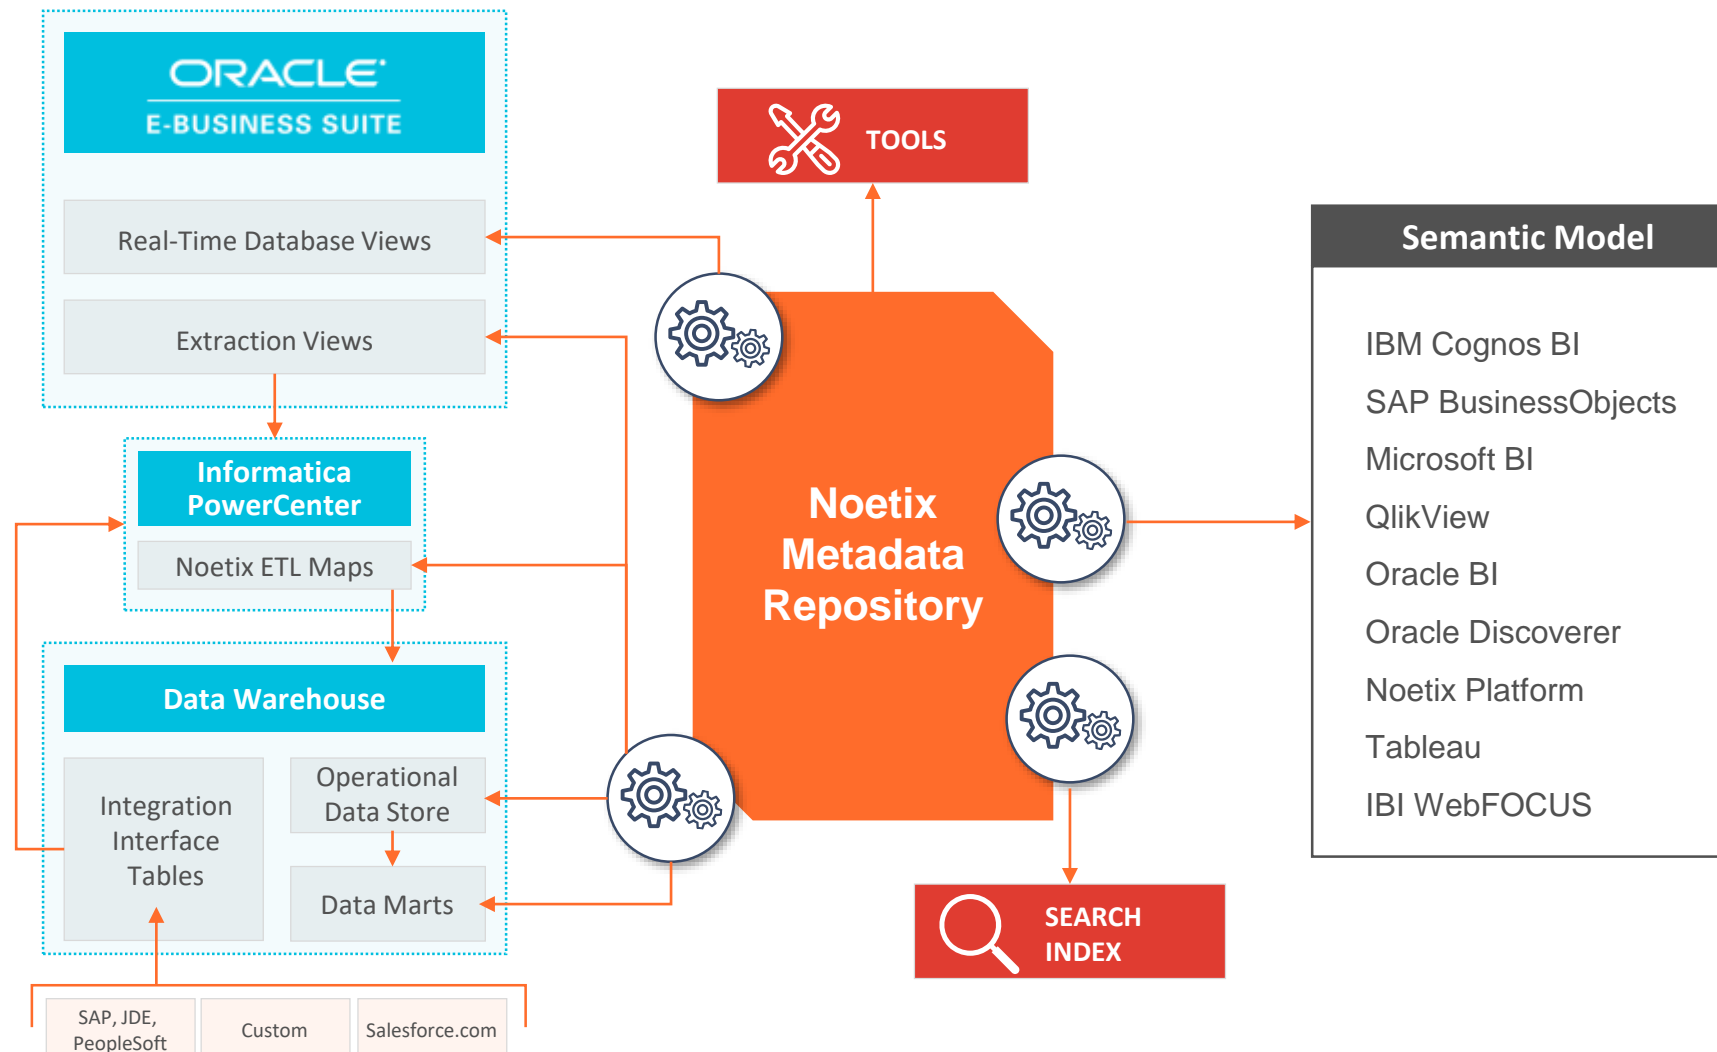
ORACLE
E-BUSINESS SUITE

Real-Time Database Views

Extraction Views

Informatica PowerCenter

Noetix ETL Maps

Data Warehouse

Integration Interface Tables

Operational Data Store

Data Marts

SAP, JDE, PeopleSoft

Custom

Salesforce.com

TOOLS

Noetix Metadata Repository

SEARCH INDEX

Semantic Model

IBM Cognos BI
SAP BusinessObjects
Microsoft BI
QlikView
Oracle BI
Oracle Discoverer
Noetix Platform
Tableau
IBI WebFOCUS